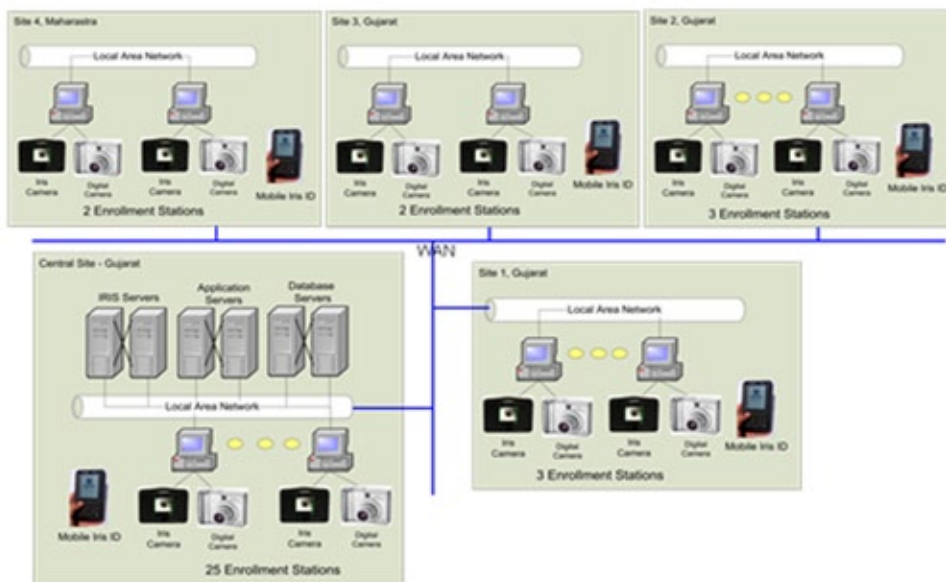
Site 4, Maharastra

Local Area Network

Iris Camera

Digital Camera

Iris Camera

Digital Camera

Mobile Iris ID

2 Enrollment Stations

Site 3, Gujarat

Local Area Network

Iris Camera

Digital Camera

Iris Camera

Digital Camera

Mobile Iris ID

2 Enrollment Stations

Site 2, Gujarat

Local Area Network

Iris Camera

Digital Camera

Iris Camera

Digital Camera

Mobile Iris ID

3 Enrollment Stations

WAN

Central Site - Gujarat

IRIS Servers

Application Servers

Database Servers

Local Area Network

Mobile Iris ID

Iris Camera

Digital Camera

Iris Camera

Digital Camera

25 Enrollment Stations

Site 1, Gujarat

Local Area Network

Iris Camera

Digital Camera

Iris Camera

Digital Camera

Mobile Iris ID

3 Enrollment Stations